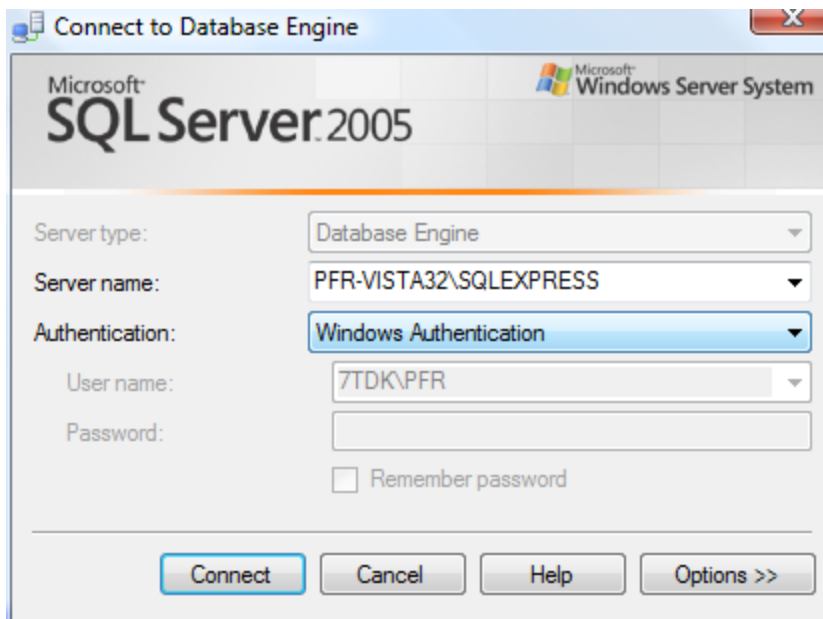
Connect to Database Engine

Microsoft SQL Server 2005

Microsoft Windows Server System

Server type: Database Engine

Server name: PFR-VISTA32\SQLEXPRESS

Authentication: Windows Authentication

User name: 7TDK\PFR

Password:

Remember password

Connect Cancel Help Options >>